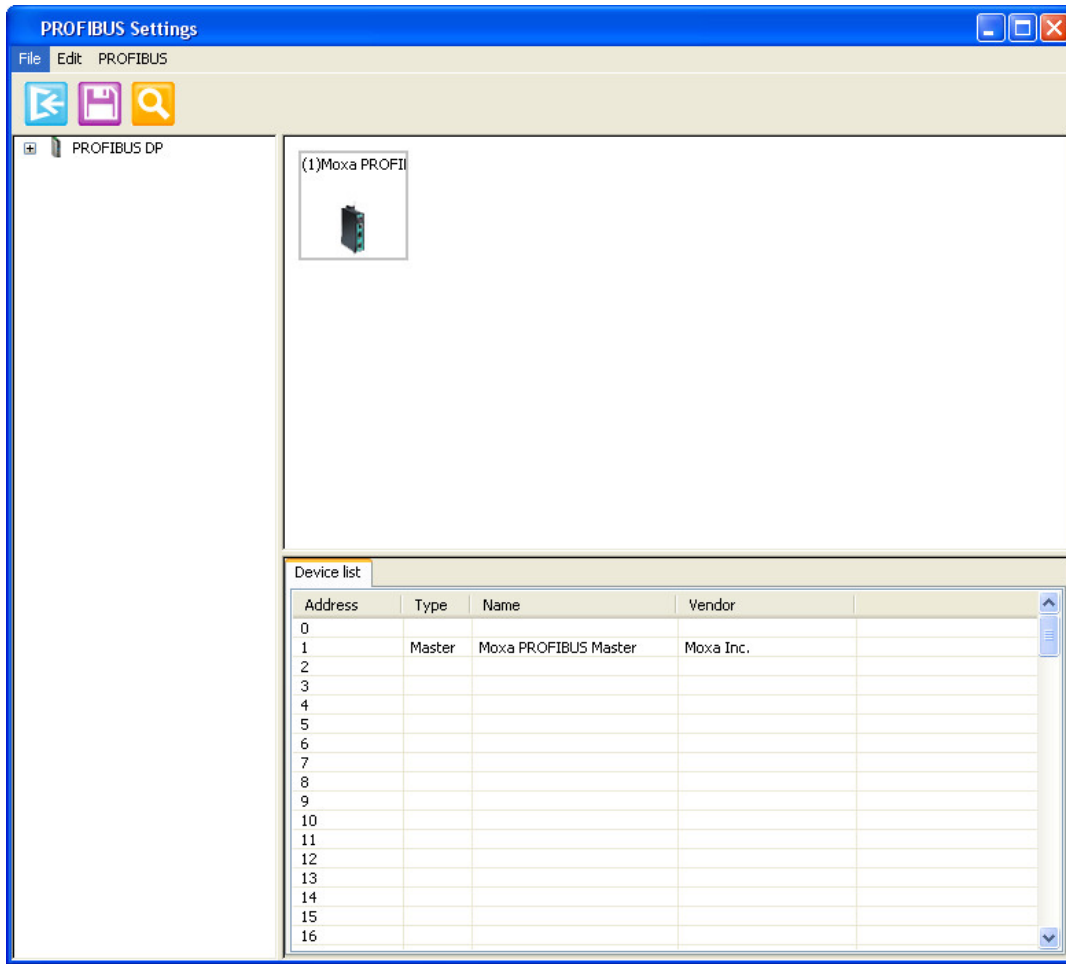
PROFIBUS Settings

File Edit PROFIBUS

PROFIBUS DP

(1)Moxa PROFI

Device list

| Address | Type | Name | Vendor | |
|---|---|---|---|---|
| 0 | | | | |
| 1 | Master | Moxa PROFIBUS Master | Moxa Inc. | |
| 2 | | | | |
| 3 | | | | |
| 4 | | | | |
| 5 | | | | |
| 6 | | | | |
| 7 | | | | |
| 8 | | | | |
| 9 | | | | |
| 10 | | | | |
| 11 | | | | |
| 12 | | | | |
| 13 | | | | |
| 14 | | | | |
| 15 | | | | |
| 16 | | | | |